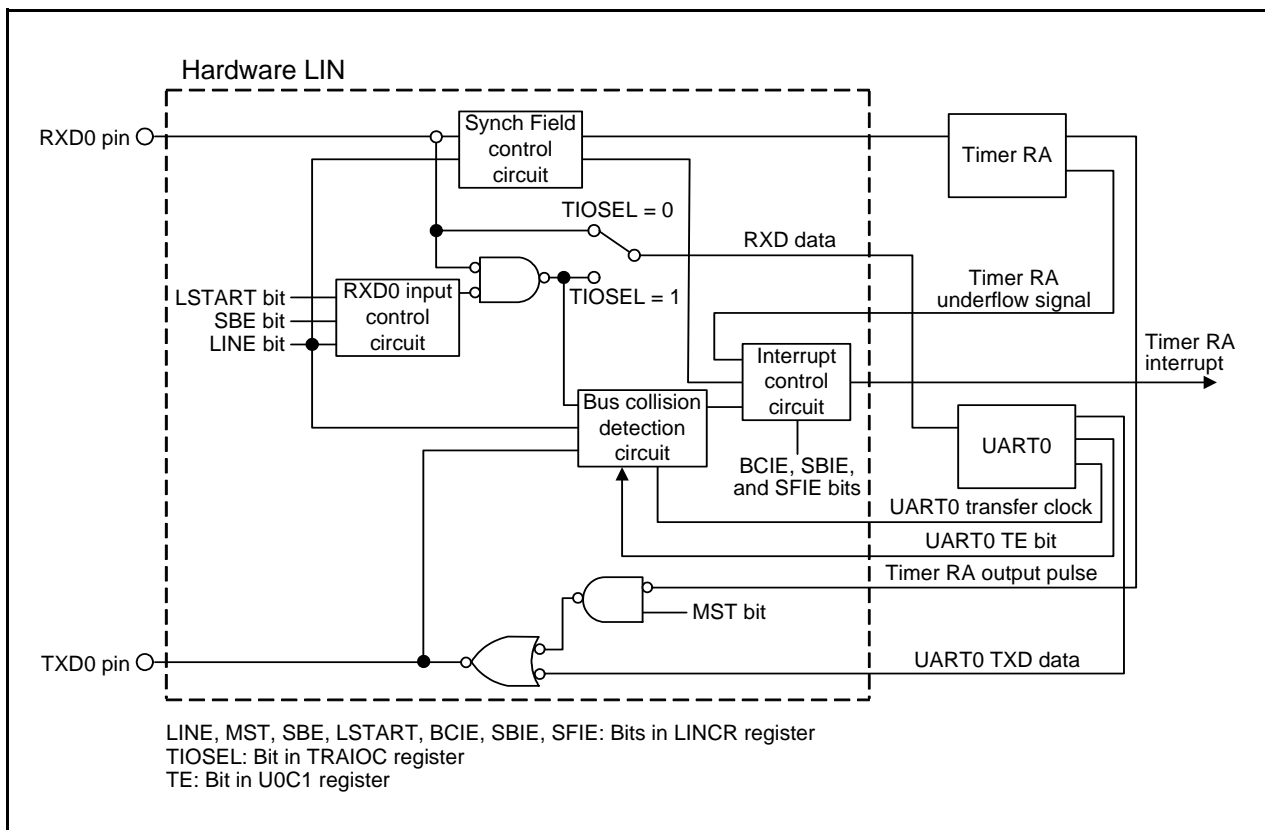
Hardware LIN

RXD0 pin

Synch Field control circuit

Timer RA

TIOSEL = 0

RXD data

LSTART bit
SBE bit
LINE bit

RXD0 input control circuit

TIOSEL = 1

Timer RA underflow signal

Interrupt control circuit

Timer RA interrupt

Bus collision detection circuit

UART0

BCIE, SBIE, and SFIE bits

UART0 transfer clock

UART0 TE bit

Timer RA output pulse

MST bit

TXD0 pin

UART0 TXD data

LINE, MST, SBE, LSTART, BCIE, SBIE, SFIE: Bits in LINCR register
TIOSEL: Bit in TRAIOC register
TE: Bit in U0C1 register